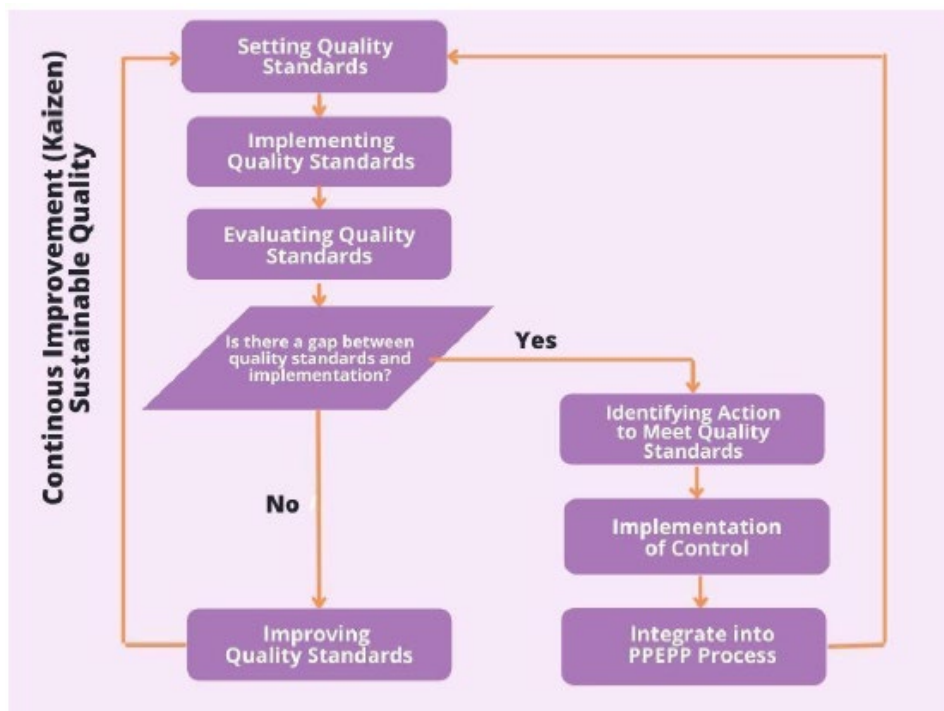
Continous Improvement (Kaizen)
Sustainable Quality

Setting Quality Standards

Implementing Quality Standards

Evaluating Quality Standards

Is there a gap between quality standards and implementation?

Yes

Identifying Action to Meet Quality Standards

Implementation of Control

Integrate into PPEPP Process

No

Improving Quality Standards